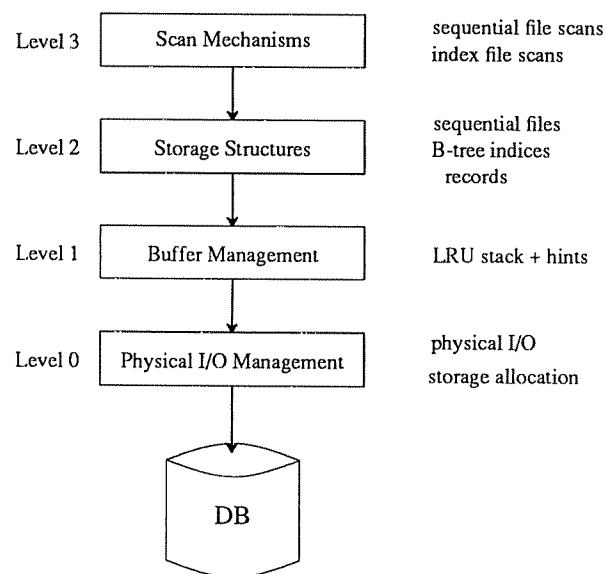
Level 3
Scan Mechanisms
sequential file scans
index file scans

Level 2
Storage Structures
sequential files
B-tree indices
records

Level 1
Buffer Management
LRU stack + hints

Level 0
Physical I/O Management
physical I/O
storage allocation

DB